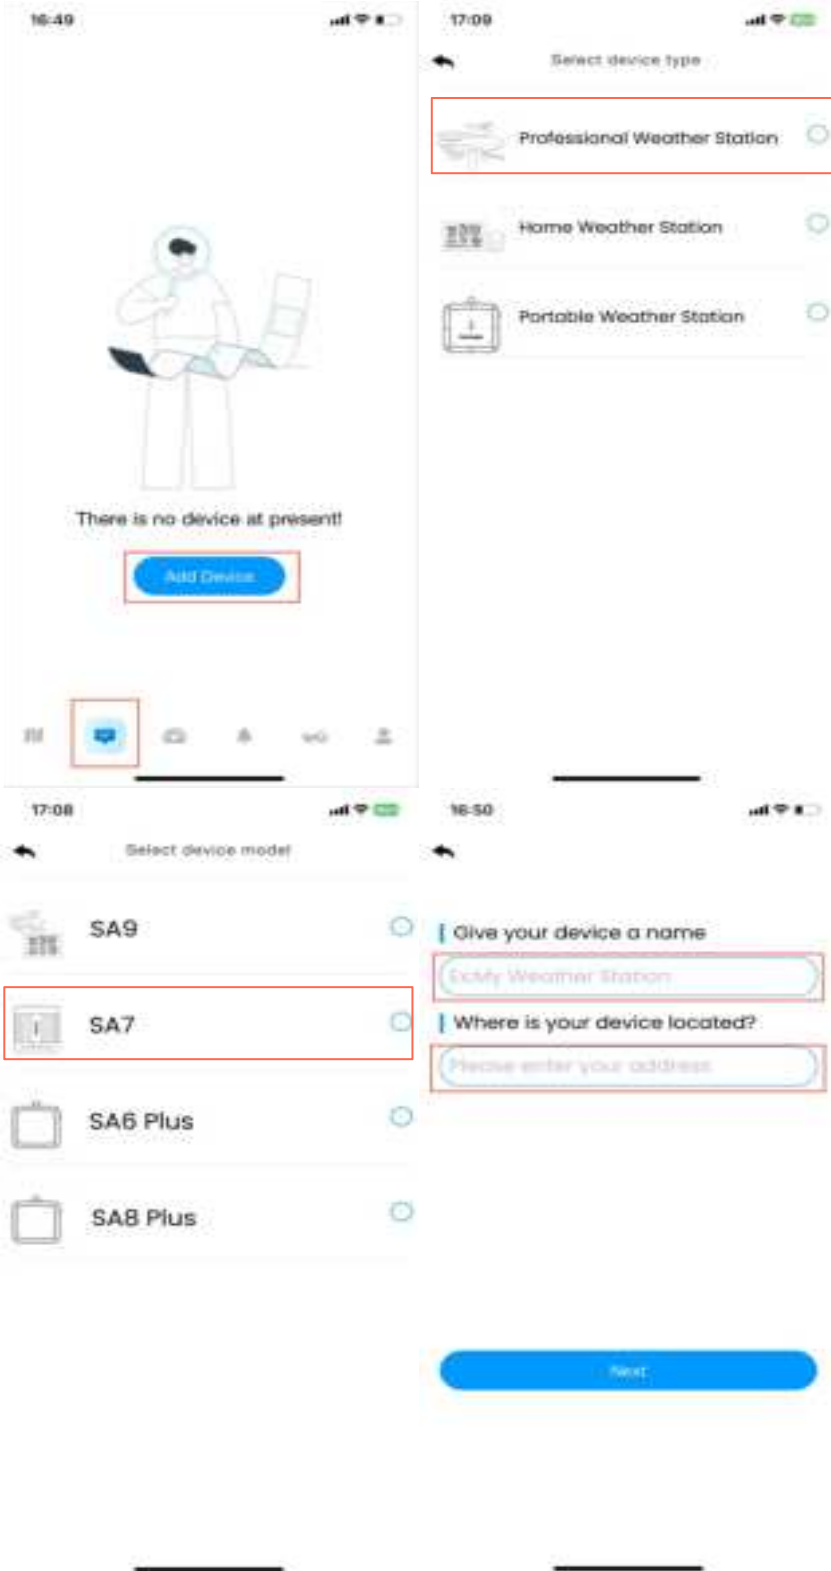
16:49

There is no device at present!

Add Device

17:09

Select device type

Professional Weather Station

Home Weather Station

Portable Weather Station

17:08

Select device model

SA9

SA7

SA6 Plus

SA8 Plus

16:50

Give your device a name

Ex:My Weather Station

Where is your device located?

Please enter your address

Next